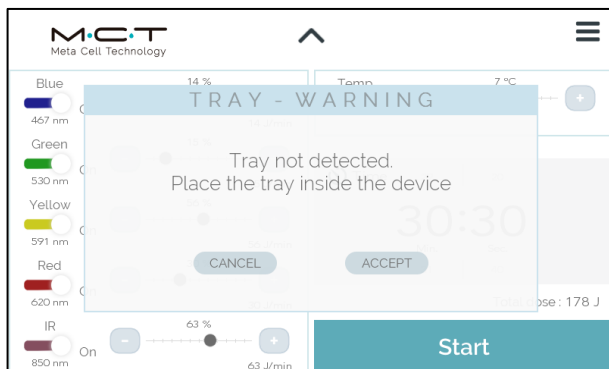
M·C·T
Meta Cell Technology

Blue
467 nm
14 %
Temp
7 °C

TRAY - WARNING

Green
530 nm

Tray not detected.
Place the tray inside the device

Yellow
591 nm

30:30

Red
620 nm

CANCEL
ACCEPT

Total dose : 178 J

IR
850 nm
On
63 %
63 J/min

Start